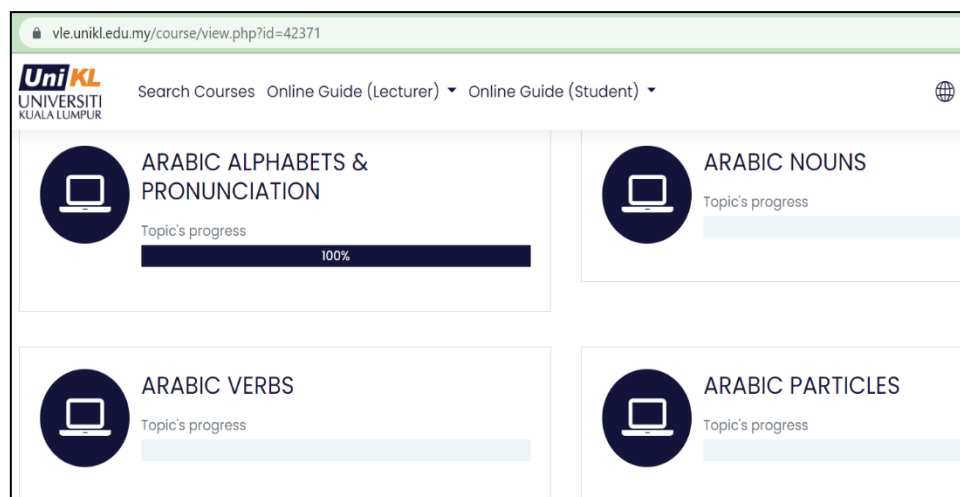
vle.unikl.edu.my/course/view.php?id=42371

UniKL
UNIVERSITI
KUALA LUMPUR

Search Courses Online Guide (Lecturer) Online Guide (Student)

ARABIC ALPHABETS & PRONUNCIATION
Topic's progress
100%

ARABIC NOUNS
Topic's progress

ARABIC VERBS
Topic's progress

ARABIC PARTICLES
Topic's progress